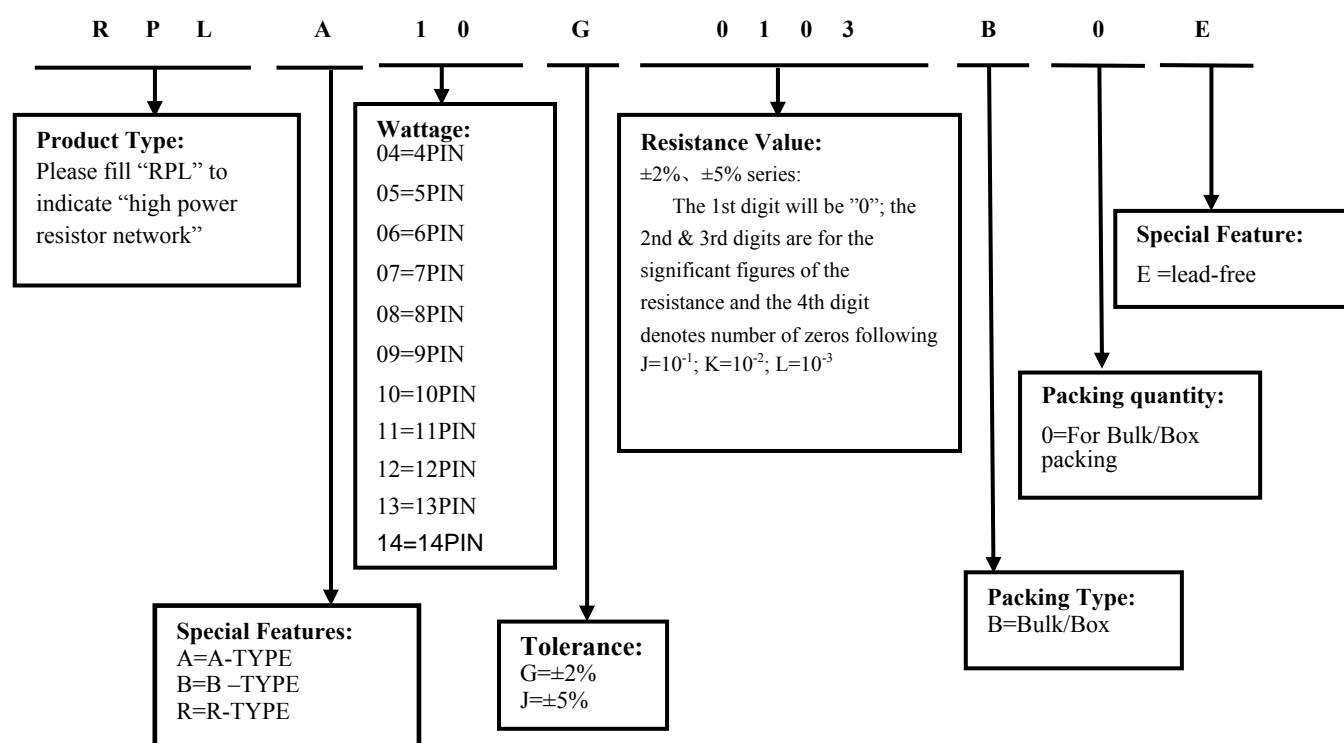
R P L A 1 0 G 0 1 0 3 B 0 E

**Product Type:**
Please fill “RPL” to indicate “high power resistor network”

**Wattage:**
04=4PIN
05=5PIN
06=6PIN
07=7PIN
08=8PIN
09=9PIN
10=10PIN
11=11PIN
12=12PIN
13=13PIN
14=14PIN

**Resistance Value:**
±2%、±5% series:
The 1st digit will be ”0”; the 2nd & 3rd digits are for the significant figures of the resistance and the 4th digit denotes number of zeros following
$J=10^{-1}$; $K=10^{-2}$; $L=10^{-3}$

**Special Feature:**
E =lead-free

**Packing quantity:**
0=For Bulk/Box packing

**Packing Type:**
B=Bulk/Box

**Special Features:**
A=A-TYPE
B=B –TYPE
R=R-TYPE

**Tolerance:**
G=±2%
J=±5%